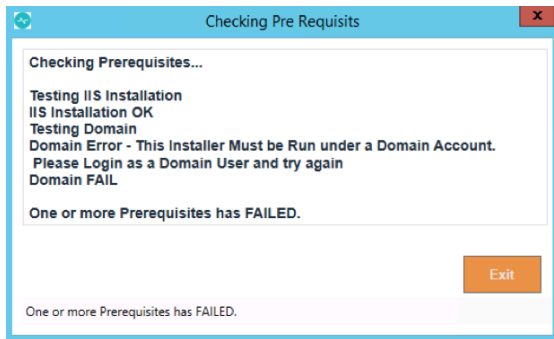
Checking Pre Requisits

x

Checking Prerequisites...

Testing IIS Installation
IIS Installation OK
Testing Domain
Domain Error - This Installer Must be Run under a Domain Account.
Please Login as a Domain User and try again
Domain FAIL

One or more Prerequisites has FAILED.

Exit

One or more Prerequisites has FAILED.